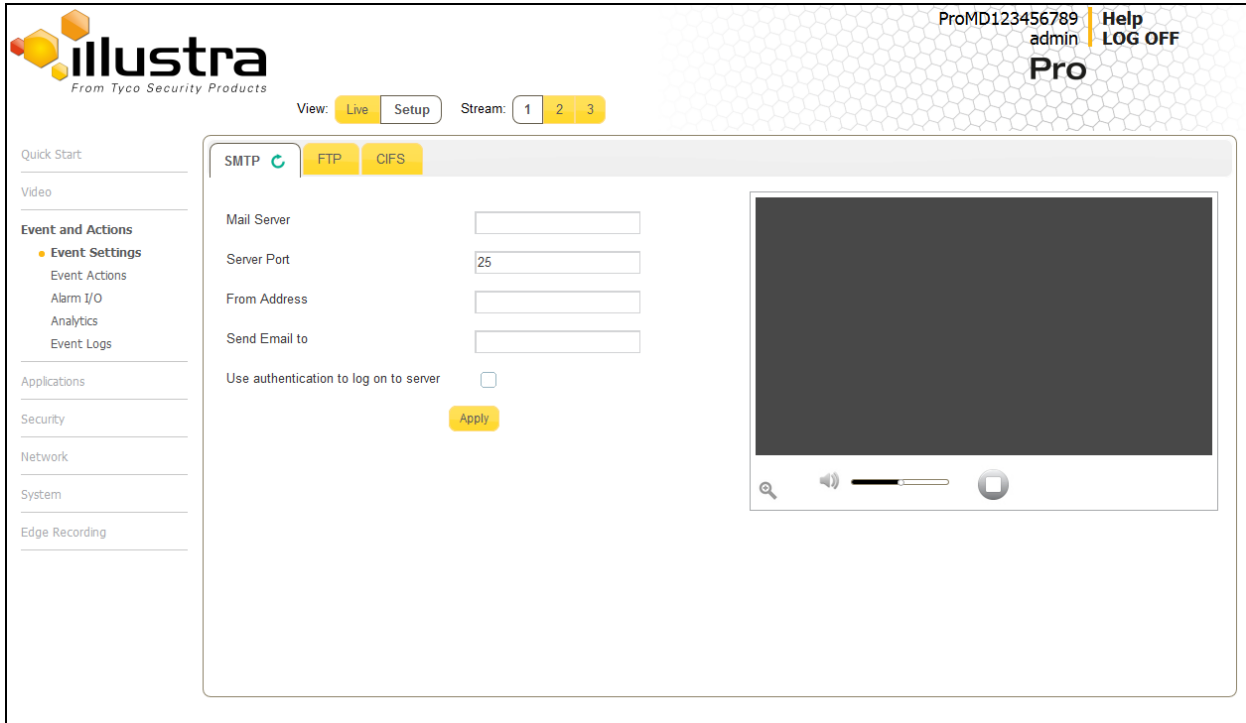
illustra
From Tyco Security Products

ProMD123456789
admin
Help
LOG OFF
Pro

View: Live Setup Stream: 1 2 3

Quick Start
Video
Event and Actions
Event Settings
Event Actions
Alarm I/O
Analytics
Event Logs
Applications
Security
Network
System
Edge Recording

SMTP FTP CIFS

Mail Server
Server Port 25
From Address
Send Email to
Use authentication to log on to server

Apply